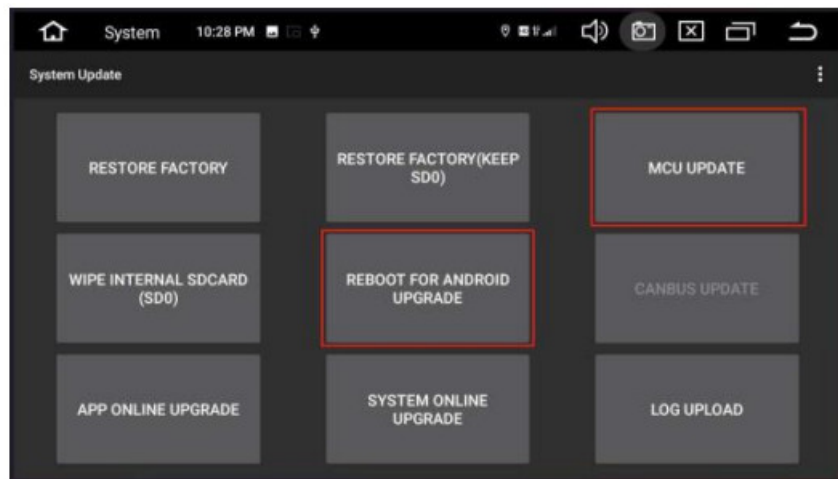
System 10:28 PM

System Update

RESTORE FACTORY

RESTORE FACTORY(KEEP SD0)

MCU UPDATE

WIPE INTERNAL SDCARD (SD0)

REBOOT FOR ANDROID UPGRADE

CANBUS UPDATE

APP ONLINE UPGRADE

SYSTEM ONLINE UPGRADE

LOG UPLOAD